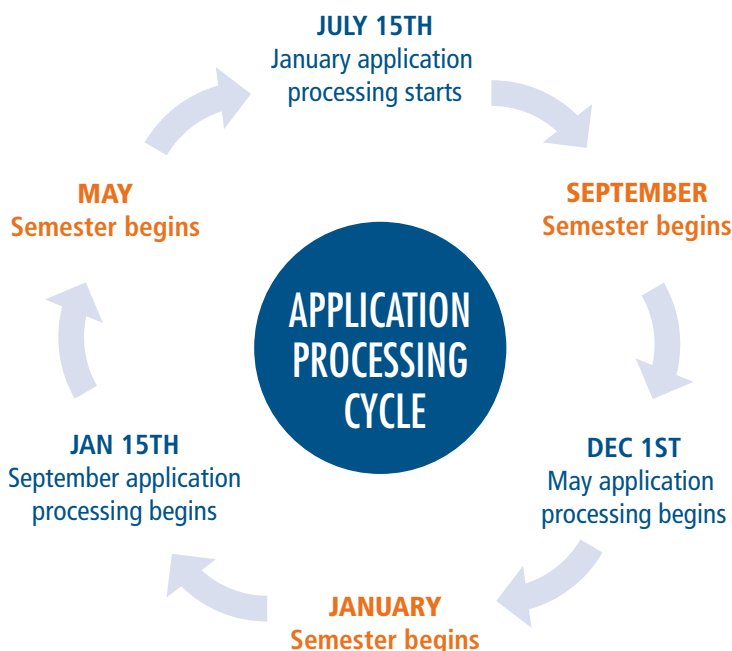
JULY 15TH
January application processing starts

SEPTEMBER
Semester begins

DEC 1ST
May application processing begins

JANUARY
Semester begins

JAN 15TH
September application processing begins

MAY
Semester begins

APPLICATION PROCESSING CYCLE